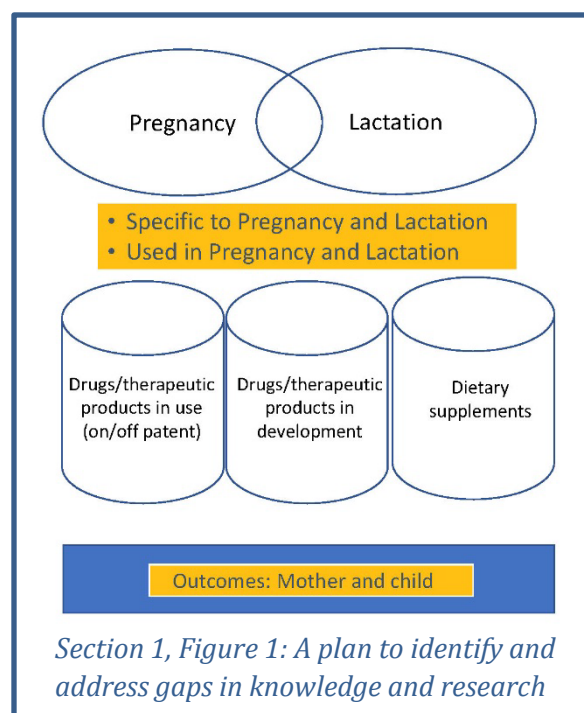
Pregnancy

Lactation

• Specific to Pregnancy and Lactation
• Used in Pregnancy and Lactation

Drugs/therapeutic products in use (on/off patent)

Drugs/therapeutic products in development

Dietary supplements

Outcomes: Mother and child

Section 1, Figure 1: A plan to identify and address gaps in knowledge and research